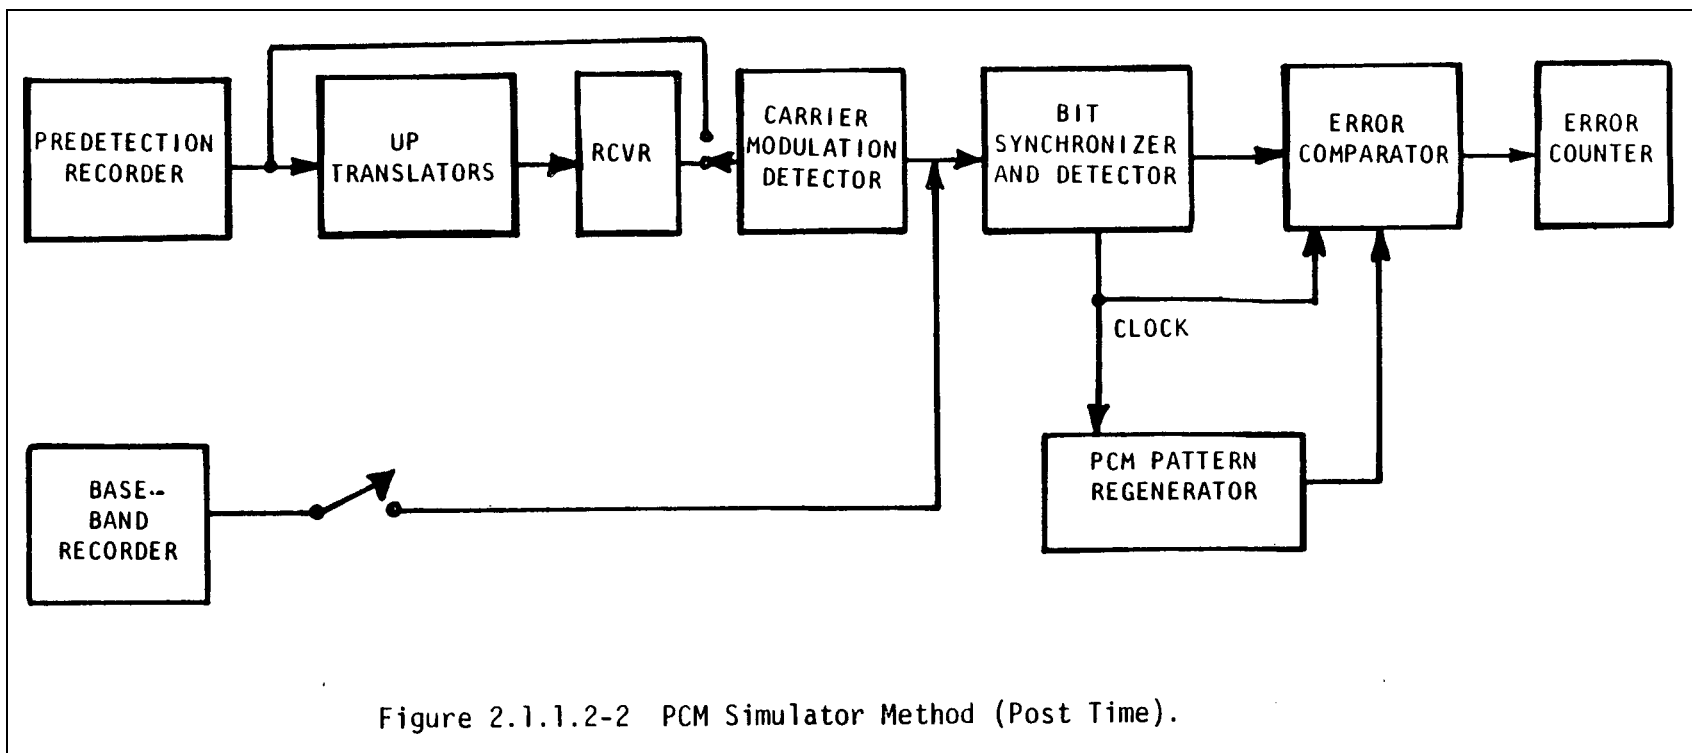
PREDETECTION RECORDER

UP TRANSLATORS

RCVR

CARRIER MODULATION DETECTOR

BIT SYNCHRONIZER AND DETECTOR

ERROR COMPARATOR

ERROR COUNTER

CLOCK

BASE-BAND RECORDER

PCM PATTERN REGENERATOR

Figure 2.1.1.2-2 PCM Simulator Method (Post Time).